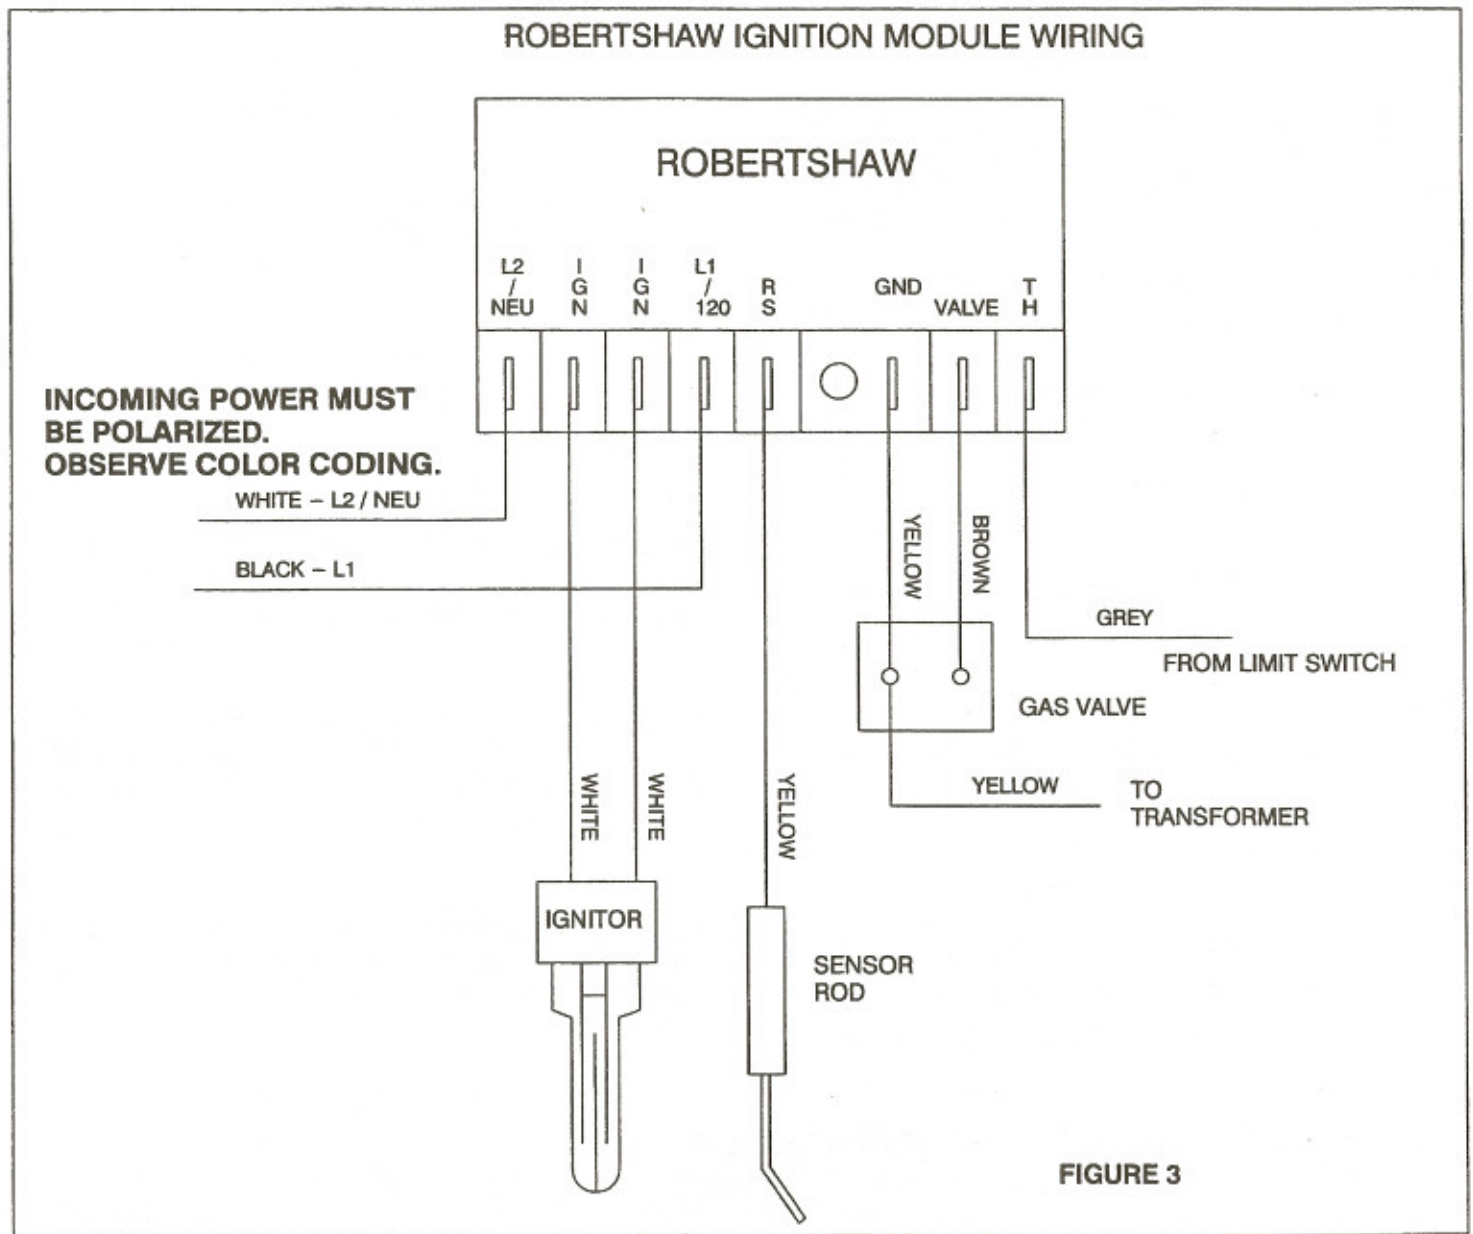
ROBERTSHAW IGNITION MODULE WIRING

ROBERTSHAW

L2 / NEU

I G N

I G N

L1 / 120

R S

GND

VALVE

T H

INCOMING POWER MUST BE POLARIZED. OBSERVE COLOR CODING.

WHITE – L2 / NEU

BLACK – L1

YELLOW

BROWN

GREY

FROM LIMIT SWITCH

GAS VALVE

YELLOW

TO TRANSFORMER

WHITE

WHITE

YELLOW

IGNITOR

SENSOR ROD

FIGURE 3